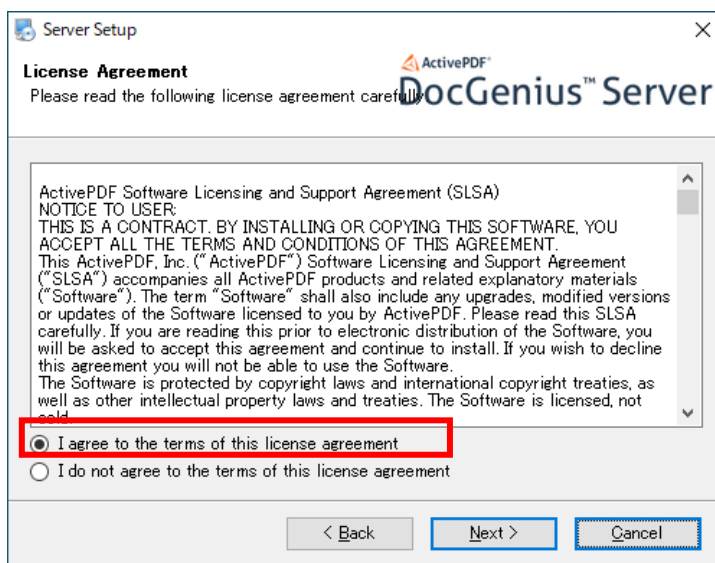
Server Setup

License Agreement
Please read the following license agreement carefully

ActivePDF®
DocGenius™ Server

ActivePDF Software Licensing and Support Agreement (SLSA)
NOTICE TO USER:
THIS IS A CONTRACT. BY INSTALLING OR COPYING THIS SOFTWARE, YOU ACCEPT ALL THE TERMS AND CONDITIONS OF THIS AGREEMENT.
This ActivePDF, Inc. ("ActivePDF") Software Licensing and Support Agreement ("SLSA") accompanies all ActivePDF products and related explanatory materials ("Software"). The term "Software" shall also include any upgrades, modified versions or updates of the Software licensed to you by ActivePDF. Please read this SLSA carefully. If you are reading this prior to electronic distribution of the Software, you will be asked to accept this agreement and continue to install. If you wish to decline this agreement you will not be able to use the Software.
The Software is protected by copyright laws and international copyright treaties, as well as other intellectual property laws and treaties. The Software is licensed, not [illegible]

I agree to the terms of this license agreement
I do not agree to the terms of this license agreement

< Back
Next >
Cancel